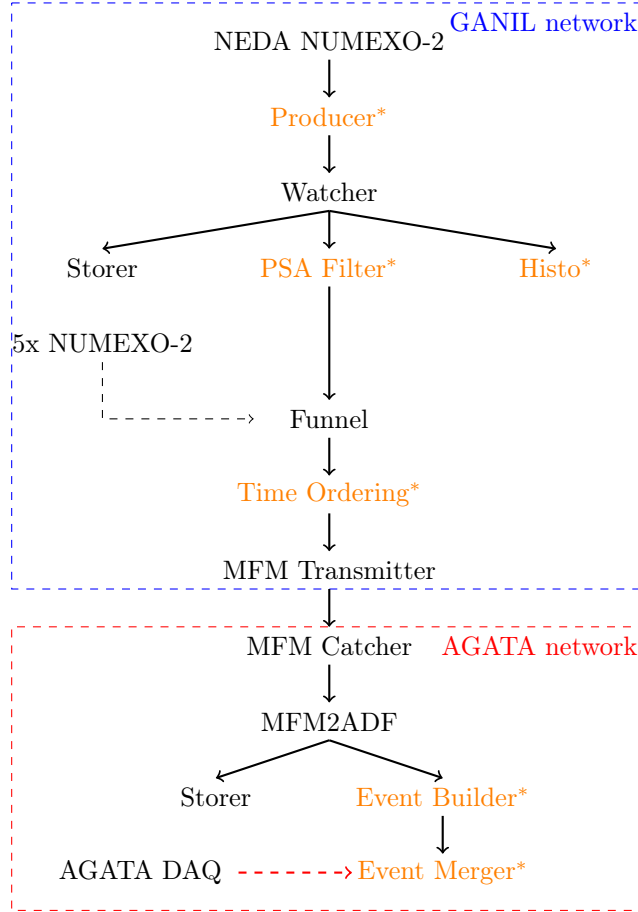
GANIL network

NEDA NUMEXO-2

Producer*

Watcher

Storer

PSA Filter*

Histo*

5x NUMEXO-2

Funnel

Time Ordering*

MFM Transmitter

MFM Catcher

AGATA network

MFM2ADF

Storer

Event Builder*

AGATA DAQ

Event Merger*